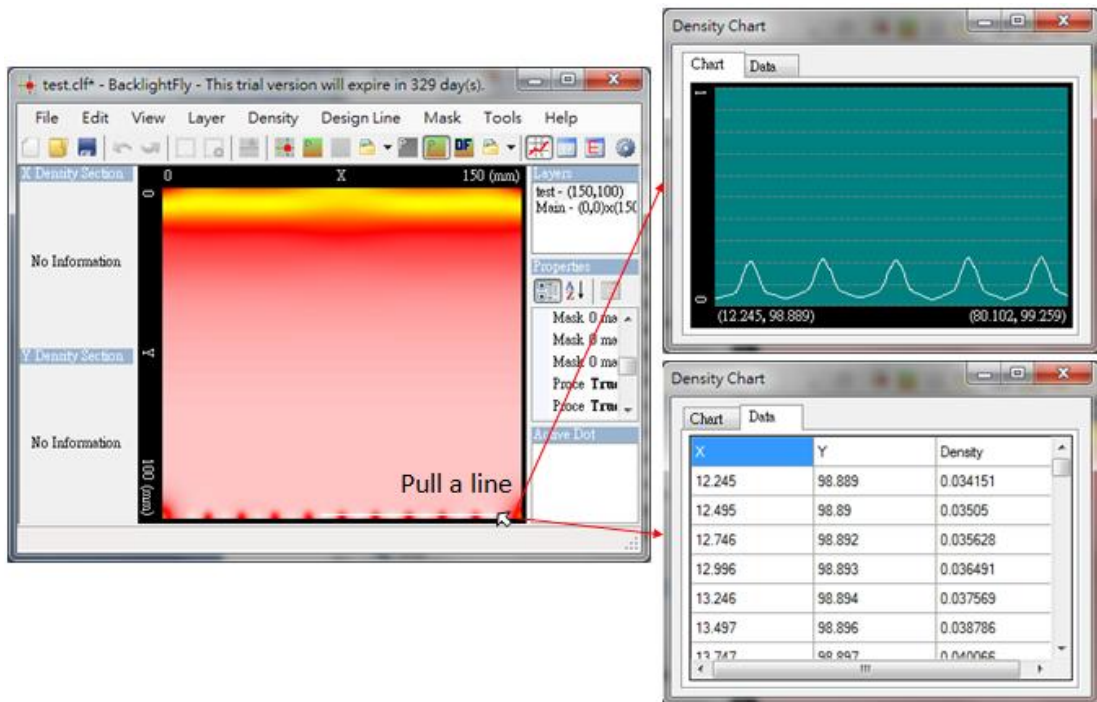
test.clf* - BacklightFly - This trial version will expire in 329 day(s).

File Edit View Layer Density Design Line Mask Tools Help

X Density Section

No Information

Y Density Section

No Information

0 X 150 (mm)

0

Y

100 (mm)

Pull a line

Layers
test - (150,100)
Main - (0,0)x(150

Properties

Mask 0 ma
Mask 0 ma
Mask 0 ma
Proce True
Proce True

Active Dot

Density Chart

Chart Data

0

(12.245, 98.889) (80.102, 99.259)

Density Chart

Chart Data

| X | Y | Density |
|---|---|---|
| 12.245 | 98.889 | 0.034151 |
| 12.495 | 98.89 | 0.03505 |
| 12.746 | 98.892 | 0.035628 |
| 12.996 | 98.893 | 0.036491 |
| 13.246 | 98.894 | 0.037569 |
| 13.497 | 98.896 | 0.038786 |
| 13.747 | 98.897 | 0.040066 |